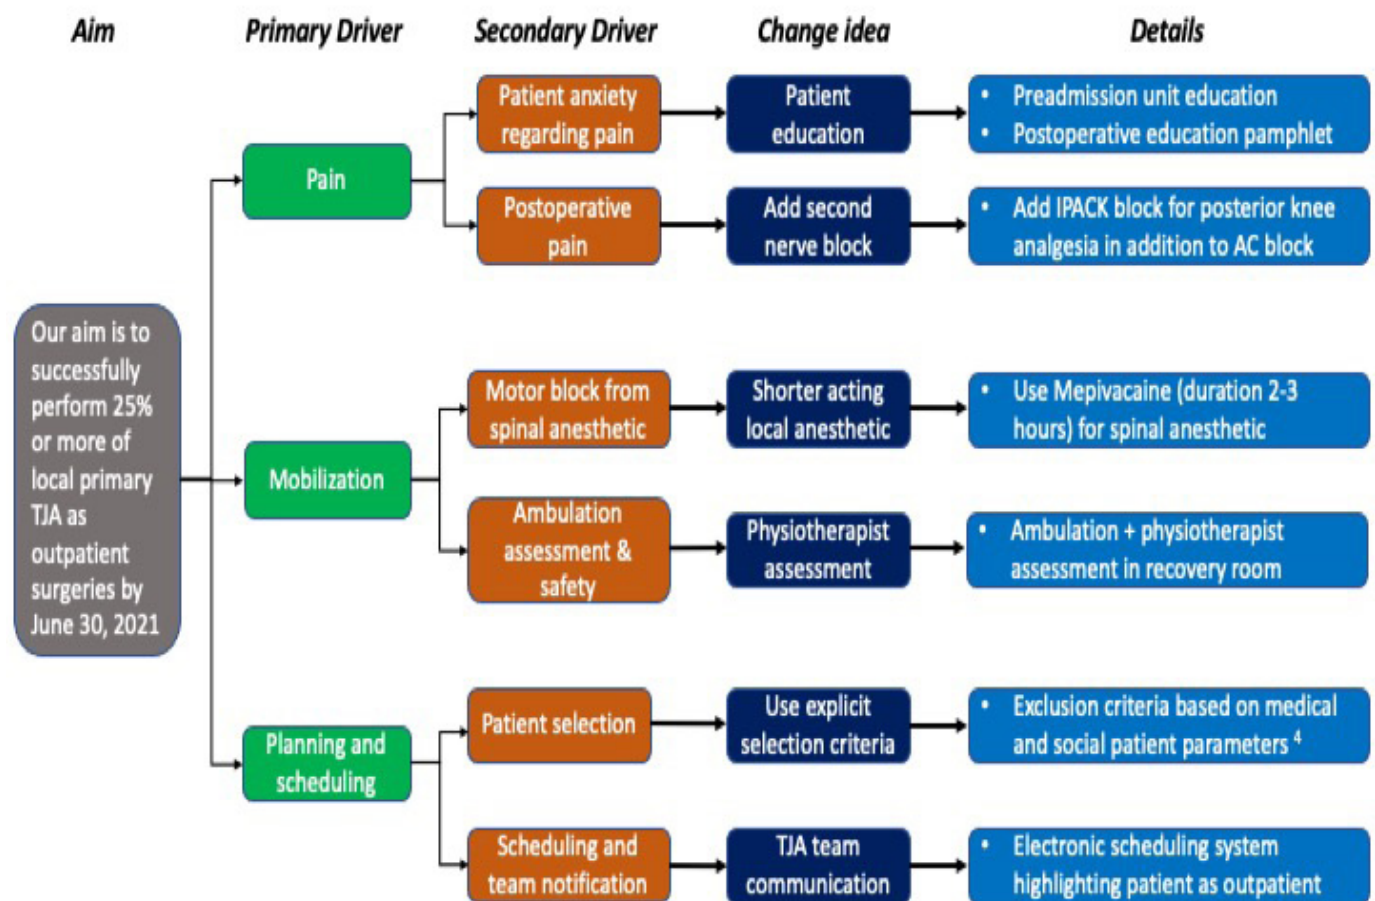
Aim

Primary Driver

Secondary Driver

Change idea

Details

Our aim is to successfully perform 25% or more of local primary TJA as outpatient surgeries by June 30, 2021

Pain

Patient anxiety regarding pain

Patient education

• Preadmission unit education
• Postoperative education pamphlet

Postoperative pain

Add second nerve block

• Add IPACK block for posterior knee analgesia in addition to AC block

Mobilization

Motor block from spinal anesthetic

Shorter acting local anesthetic

• Use Mepivacaine (duration 2-3 hours) for spinal anesthetic

Ambulation assessment & safety

Physiotherapist assessment

• Ambulation + physiotherapist assessment in recovery room

Planning and scheduling

Patient selection

Use explicit selection criteria

• Exclusion criteria based on medical and social patient parameters $^4$

Scheduling and team notification

TJA team communication

• Electronic scheduling system highlighting patient as outpatient